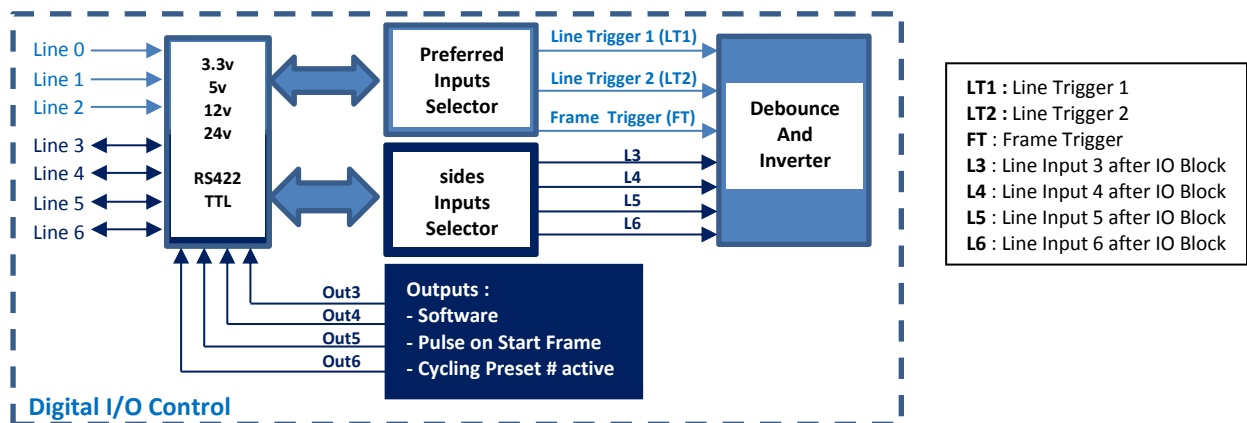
Line 0
Line 1
Line 2
Line 3
Line 4
Line 5
Line 6

3.3v
5v
12v
24v

RS422
TTL

Preferred Inputs Selector

Line Trigger 1 (LT1)
Line Trigger 2 (LT2)
Frame Trigger (FT)

sides Inputs Selector

L3
L4
L5
L6

Debounce And Inverter

Out3
Out4
Out5
Out6

Outputs :
- Software
- Pulse on Start Frame
- Cycling Preset # active

Digital I/O Control

**LT1 :** Line Trigger 1
**LT2 :** Line Trigger 2
**FT** : Frame Trigger
**L3** : Line Input 3 after IO Block
**L4** : Line Input 4 after IO Block
**L5** : Line Input 5 after IO Block
**L6** : Line Input 6 after IO Block